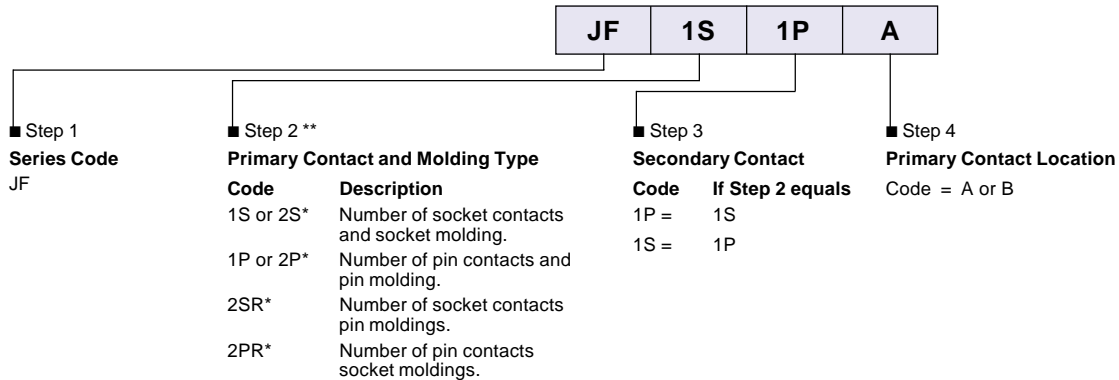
| JF | 1S | 1P | A |
|---|---|---|---|

■ Step 1
**Series Code**
JF

■ Step 2 **
**Primary Contact and Molding Type**

| Code | Description |
|---|---|
| 1S or 2S* | Number of socket contacts and socket molding. |
| 1P or 2P* | Number of pin contacts and pin molding. |
| 2SR* | Number of socket contacts pin moldings. |
| 2PR* | Number of pin contacts socket moldings. |

■ Step 3
**Secondary Contact**

| Code | If Step 2 equals |
|---|---|
| 1P = | 1S |
| 1S = | 1P |

■ Step 4
**Primary Contact Location**
Code = A or B